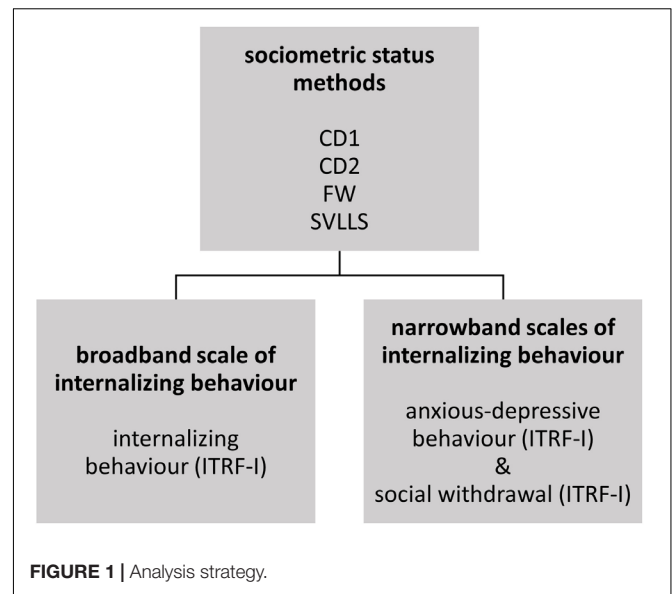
sociometric status methods

CD1
CD2
FW
SVLLS

broadband scale of internalizing behaviour

internalizing behaviour (ITRF-I)

narrowband scales of internalizing behaviour

anxious-depressive behaviour (ITRF-I)
&
social withdrawal (ITRF-I)

FIGURE 1 | Analysis strategy.